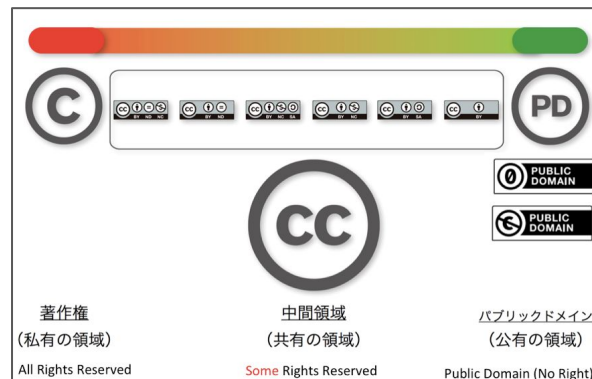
PD

cc BY NC ND
cc BY ND
cc BY NC SA
cc BY NC
cc BY SA
cc BY

PUBLIC DOMAIN
PUBLIC DOMAIN

CC

著作権
(私有の領域)
All Rights Reserved

中間領域
(共有の領域)
Some Rights Reserved

パブリックドメイン
(公有の領域)
Public Domain (No Right)